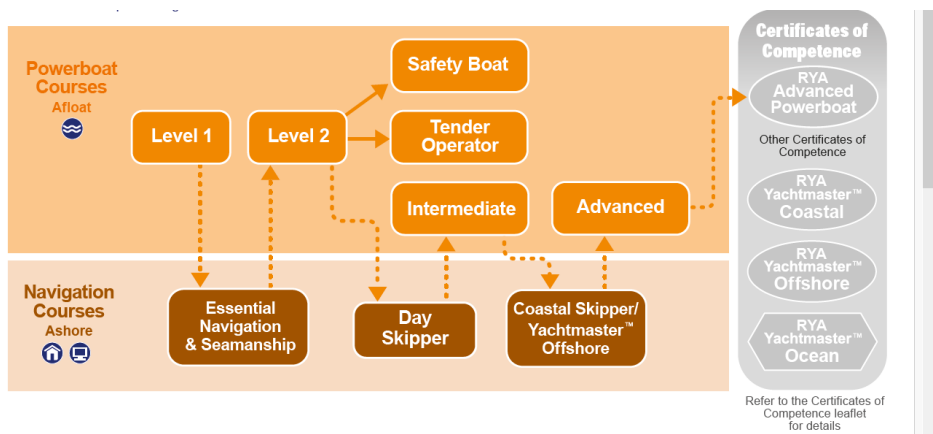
Powerboat Courses
Afloat

Level 1

Level 2

Safety Boat

Tender Operator

Intermediate

Advanced

Navigation Courses
Ashore

Essential Navigation & Seamanship

Day Skipper

Coastal Skipper/ Yachtmaster™ Offshore

Certificates of Competence

RYA Advanced Powerboat

Other Certificates of Competence

RYA Yachtmaster™ Coastal

RYA Yachtmaster™ Offshore

RYA Yachtmaster™ Ocean

Refer to the Certificates of Competence leaflet for details